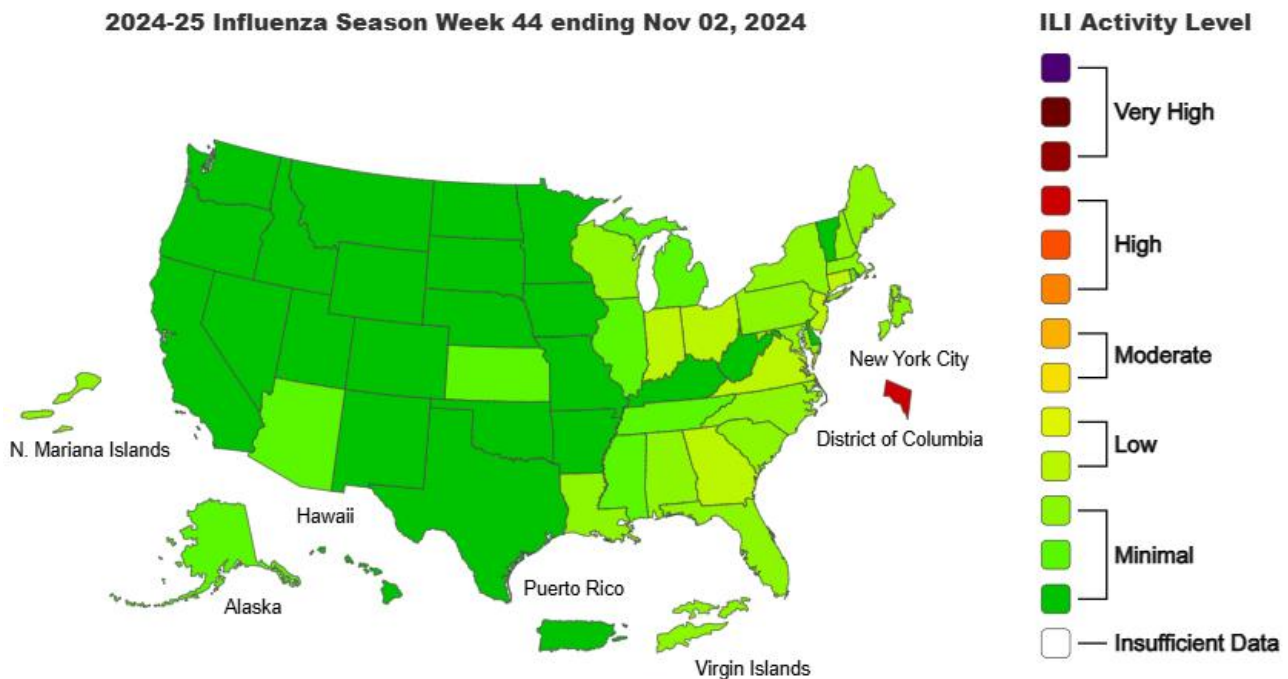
2024-25 Influenza Season Week 44 ending Nov 02, 2024

ILI Activity Level

Very High

High

Moderate

Low

Minimal

Insufficient Data

New York City

District of Columbia

N. Mariana Islands

Hawaii

Alaska

Puerto Rico

Virgin Islands